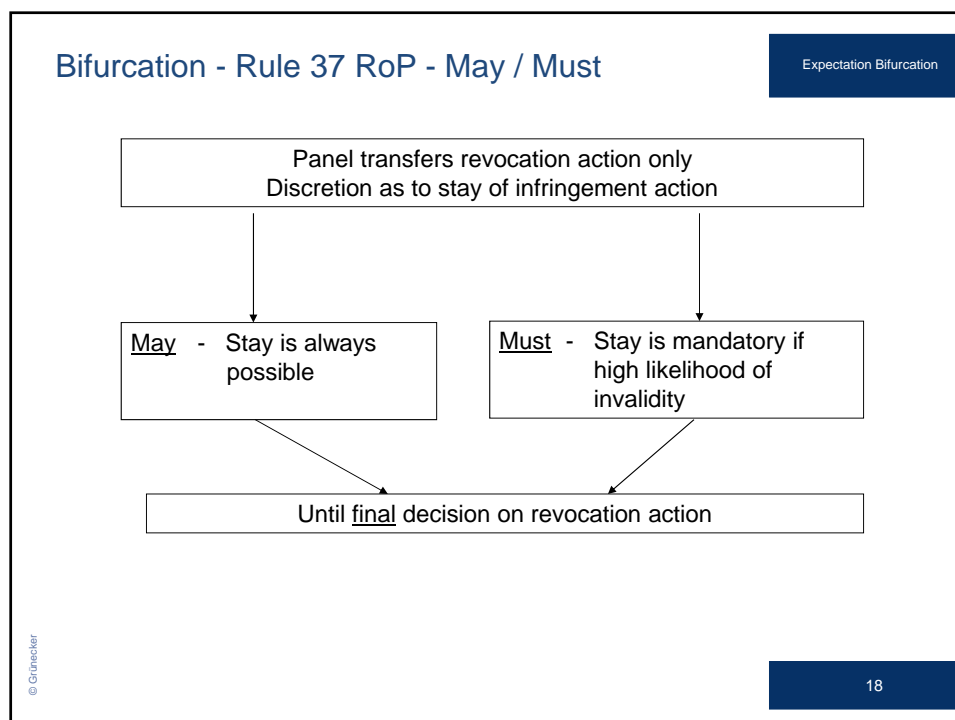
Bifurcation - Rule 37 RoP - May / Must

Expectation Bifurcation

Panel transfers revocation action only
Discretion as to stay of infringement action

May - Stay is always possible

Must - Stay is mandatory if high likelihood of invalidity

Until final decision on revocation action

© Grünecker

18